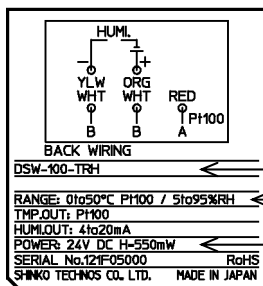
HUMI.
+
YLW WHT
ORG WHT
RED
Pt100
B
B
A
BACK WIRING
DSW-100-TRH
RANGE: 0to50°C Pt100 / 5to95%RH
TMP.OUT: Pt100
HUMI.OUT: 4to20mA
POWER: 24V DC H-550mW
SERIAL No.121F05000
RoHS
SHINKO TECHNOS CO., LTD.
MADE IN JAPAN